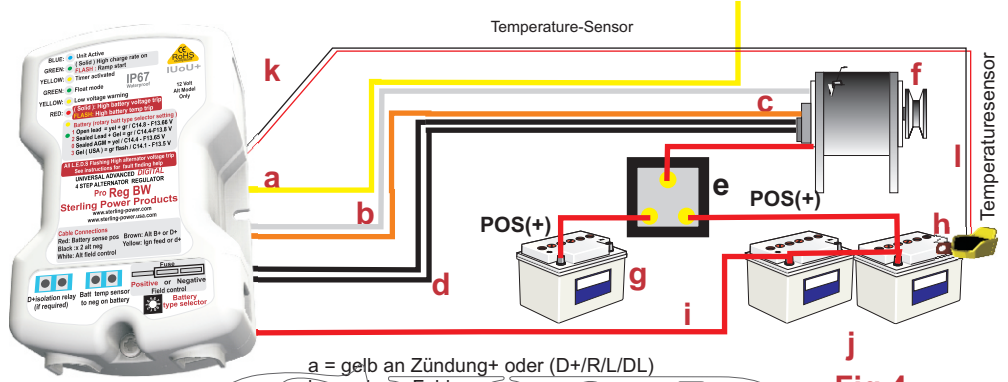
Temperature-Sensor

BLUE: Unit Active
GREEN: ( Solid ) High charge rate on
FLASH : Ramp start
YELLOW: Timer activated
GREEN: Float mode
YELLOW: Low voltage warning
RED: ( Solid ) High battery voltage trip
FLASH: High battery temp trip

IP67
Waterproof

12 Volt
Alt Model
Only

IUoU+

Battery (rotary batt type selector setting )
1 Open lead = yel + gr / C14.8 - F13.66 V
2 Sealed Lead + Gel = gr / C14.4-F13.8 V
3 Sealed AGM = yel / C14.6 - F13.65 V
4 Gel ( USA ) = gr flash / C14.1 - F13.5 V

All L.E.D.S Flashing High alternator voltage trip
See instructions for fault finding help

UNIVERSAL ADVANCED DIGITAL
4 STEP ALTERNATOR REGULATOR
Pro Reg BW
Sterling Power Products
www.sterling-power.com
www.sterling-power-usa.com

Cable Connections
Red: Battery sense pos
Black :x 2 alt neg
White: Alt field control
Brown: Alt B+ or D+
Yellow: Ign feed or d+

D+isolation relay (if required)
Batt temp sensor to neg on battery
Fuse
Positive or Negative
Field control
Battery type selector

k
a
b
c
d
e
f
g
h
i
j
l
POS(+)
POS(+)
Temperatursensor

a = gelb an Zündung+ oder (D+/R/L/DL)